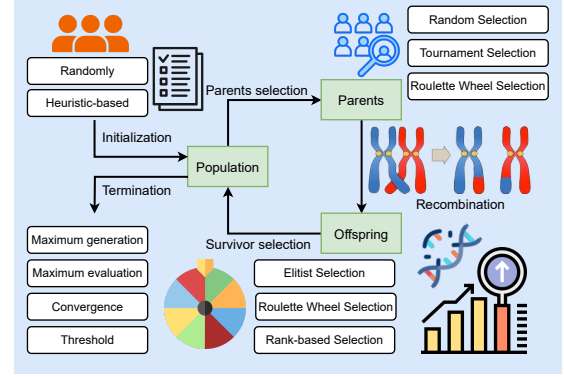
Randomly

Heuristic-based

Initialization

Parents selection

Parents

Random Selection

Tournament Selection

Roulette Wheel Selection

Population

Termination

Recombination

Maximum generation

Maximum evaluation

Convergence

Threshold

Survivor selection

Offspring

Elitist Selection

Roulette Wheel Selection

Rank-based Selection